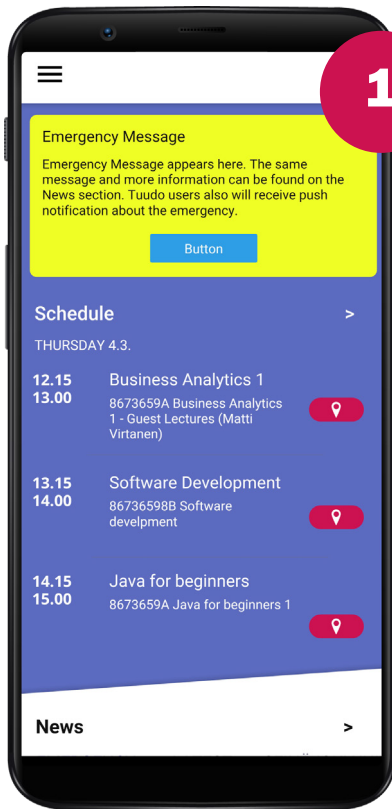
1

Emergency Message

Emergency Message appears here. The same message and more information can be found on the News section. Tuudo users also will receive push notification about the emergency.

Button

Schedule >

THURSDAY 4.3.

12.15
13.00
Business Analytics 1
8673659A Business Analytics 1 - Guest Lectures (Matti Virtanen)

13.15
14.00
Software Development
86736598B Software develpment

14.15
15.00
Java for beginners
8673659A Java for beginners 1

News >